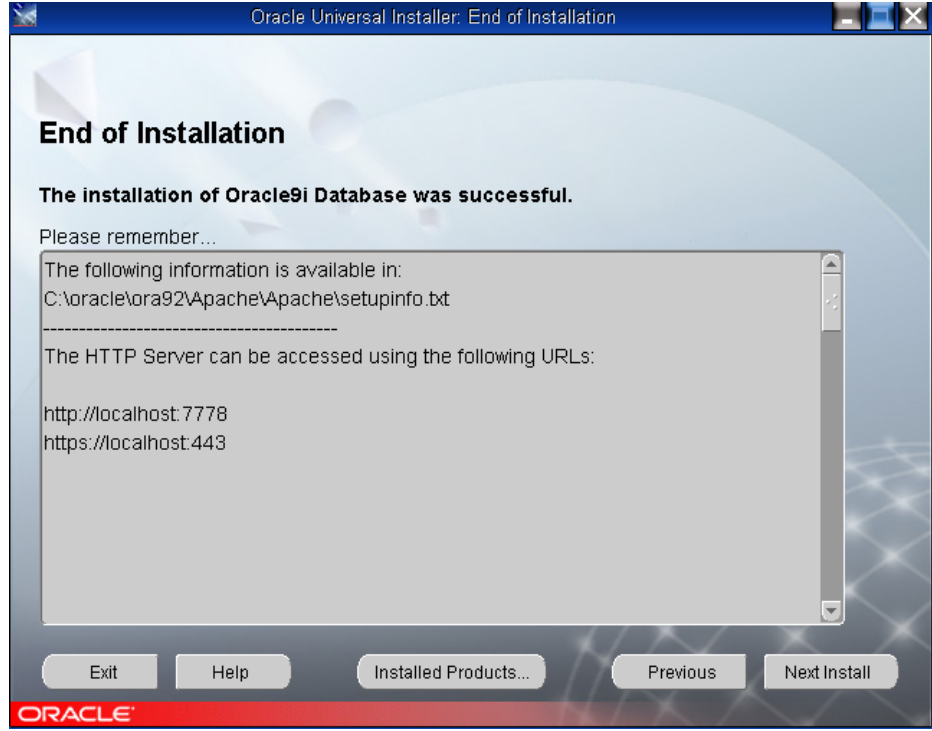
Oracle Universal Installer: End of Installation

End of Installation

The installation of Oracle9i Database was successful.

Please remember...

The following information is available in:
C:\oracle\ora92\Apache\Apache\setupinfo.txt
-----------------------------------------
The HTTP Server can be accessed using the following URLs:

http://localhost:7778
https://localhost:443

Exit Help Installed Products... Previous Next Install

ORACLE